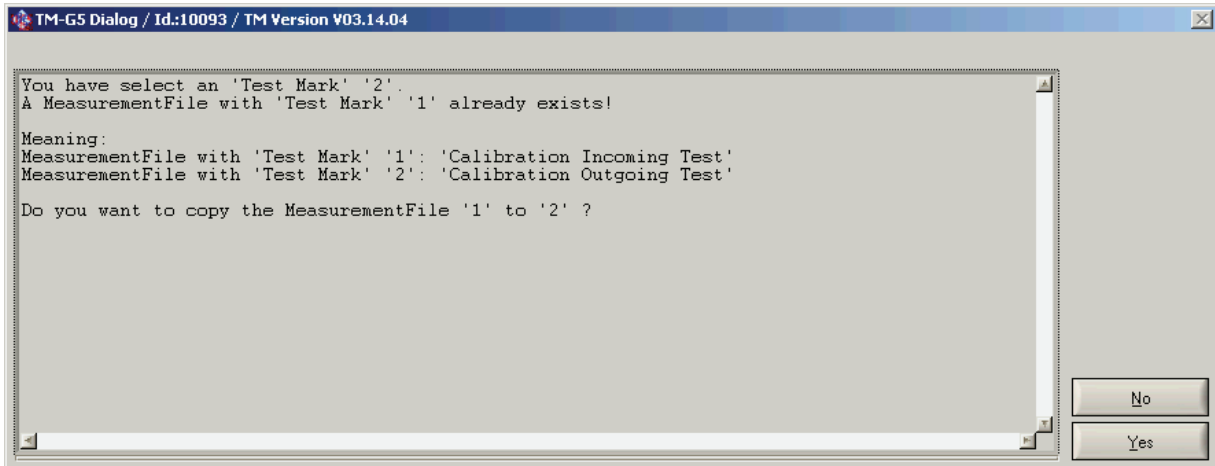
TM-G5 Dialog / Id.:10093 / TM Version V03.14.04

You have select an 'Test Mark' '2'.
A MeasurementFile with 'Test Mark' '1' already exists!

Meaning:
MeasurementFile with 'Test Mark' '1': 'Calibration Incoming Test'
MeasurementFile with 'Test Mark' '2': 'Calibration Outgoing Test'

Do you want to copy the MeasurementFile '1' to '2' ?

No

Yes